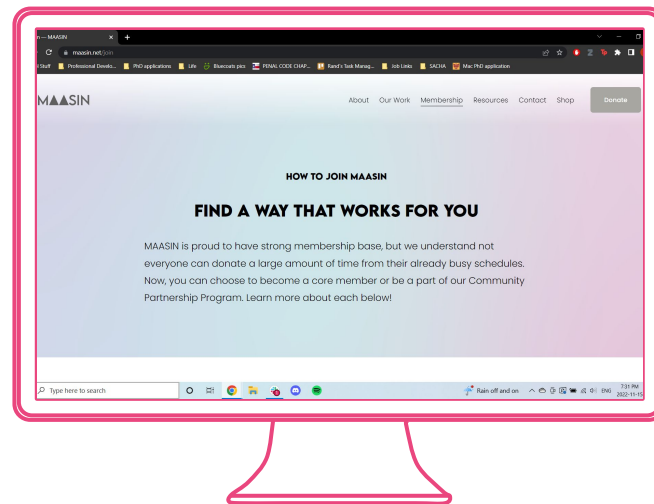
n — MAASIN
maasin.net/join
l Stuff Professional Develo... PhD applications Life Bluecoats pics PENAL CODE CHAP... Rand's Task Manag... Job Links SACHA Mac PhD application

MAASIN
About Our Work Membership Resources Contact Shop Donate

HOW TO JOIN MAASIN

FIND A WAY THAT WORKS FOR YOU

MAASIN is proud to have strong membership base, but we understand not everyone can donate a large amount of time from their already busy schedules. Now, you can choose to become a core member or be a part of our Community Partnership Program. Learn more about each below!

Type here to search
Rain off and on
ENG
7:31 PM
2022-11-15